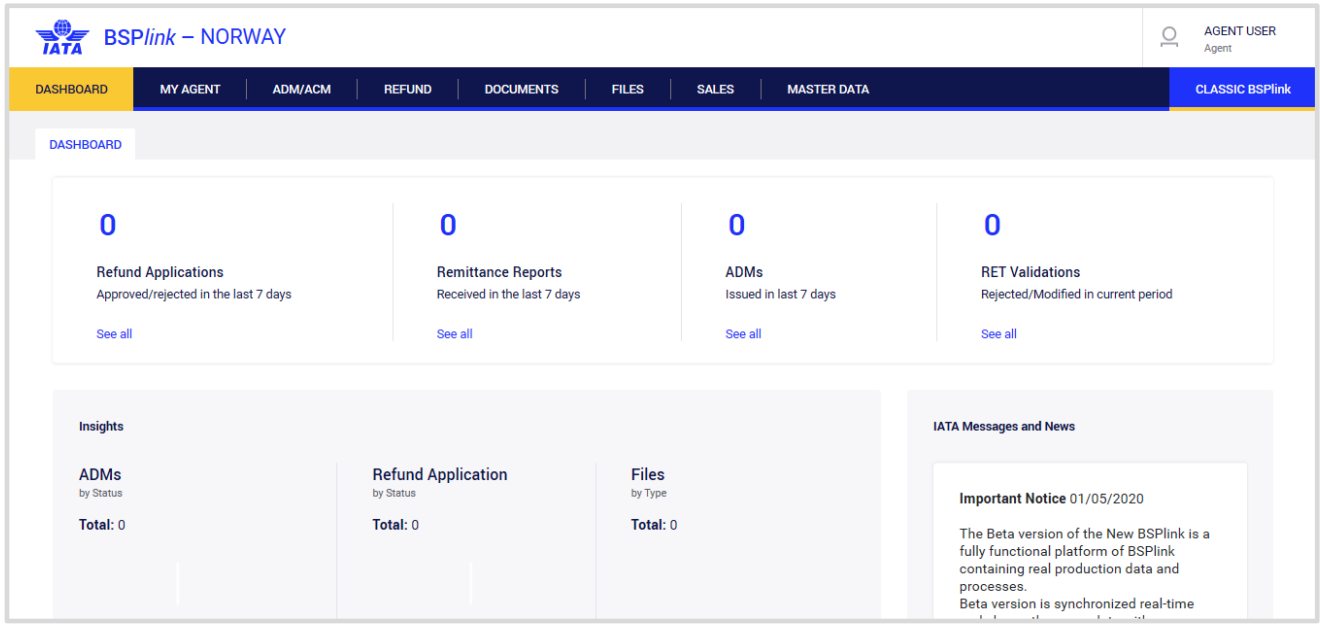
IATA BSPlink – NORWAY

AGENT USER
Agent

DASHBOARD MY AGENT ADM/ACM REFUND DOCUMENTS FILES SALES MASTER DATA CLASSIC BSPlink

DASHBOARD

0
Refund Applications
Approved/rejected in the last 7 days
See all

0
Remittance Reports
Received in the last 7 days
See all

0
ADMs
Issued in last 7 days
See all

0
RET Validations
Rejected/Modified in current period
See all

Insights

ADMs
by Status
Total: 0

Refund Application
by Status
Total: 0

Files
by Type
Total: 0

IATA Messages and News

Important Notice 01/05/2020

The Beta version of the New BSPlink is a fully functional platform of BSPlink containing real production data and processes.
Beta version is synchronized real-time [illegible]